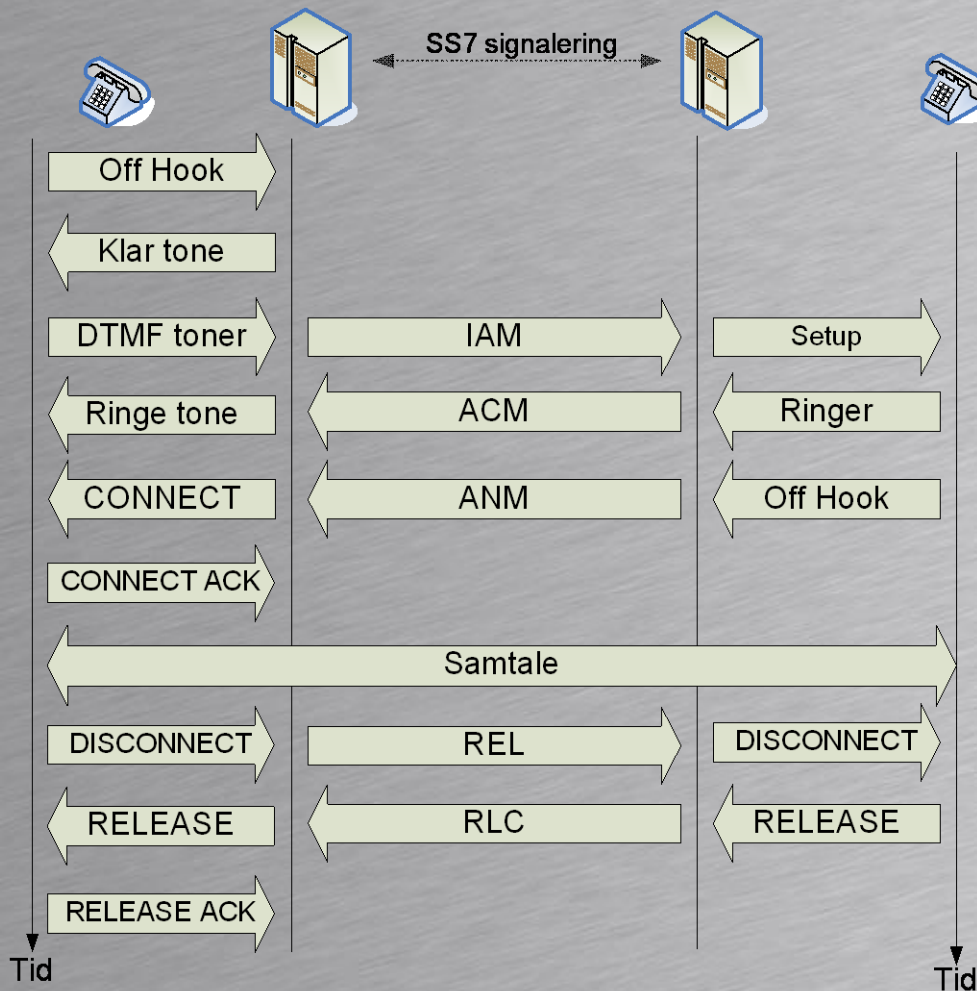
SS7 signalering

Off Hook

Klar tone

DTMF toner

IAM

Setup

Ringe tone

ACM

Ringer

CONNECT

ANM

Off Hook

CONNECT ACK

Samtale

DISCONNECT

REL

DISCONNECT

RELEASE

RLC

RELEASE

RELEASE ACK

Tid

Tid